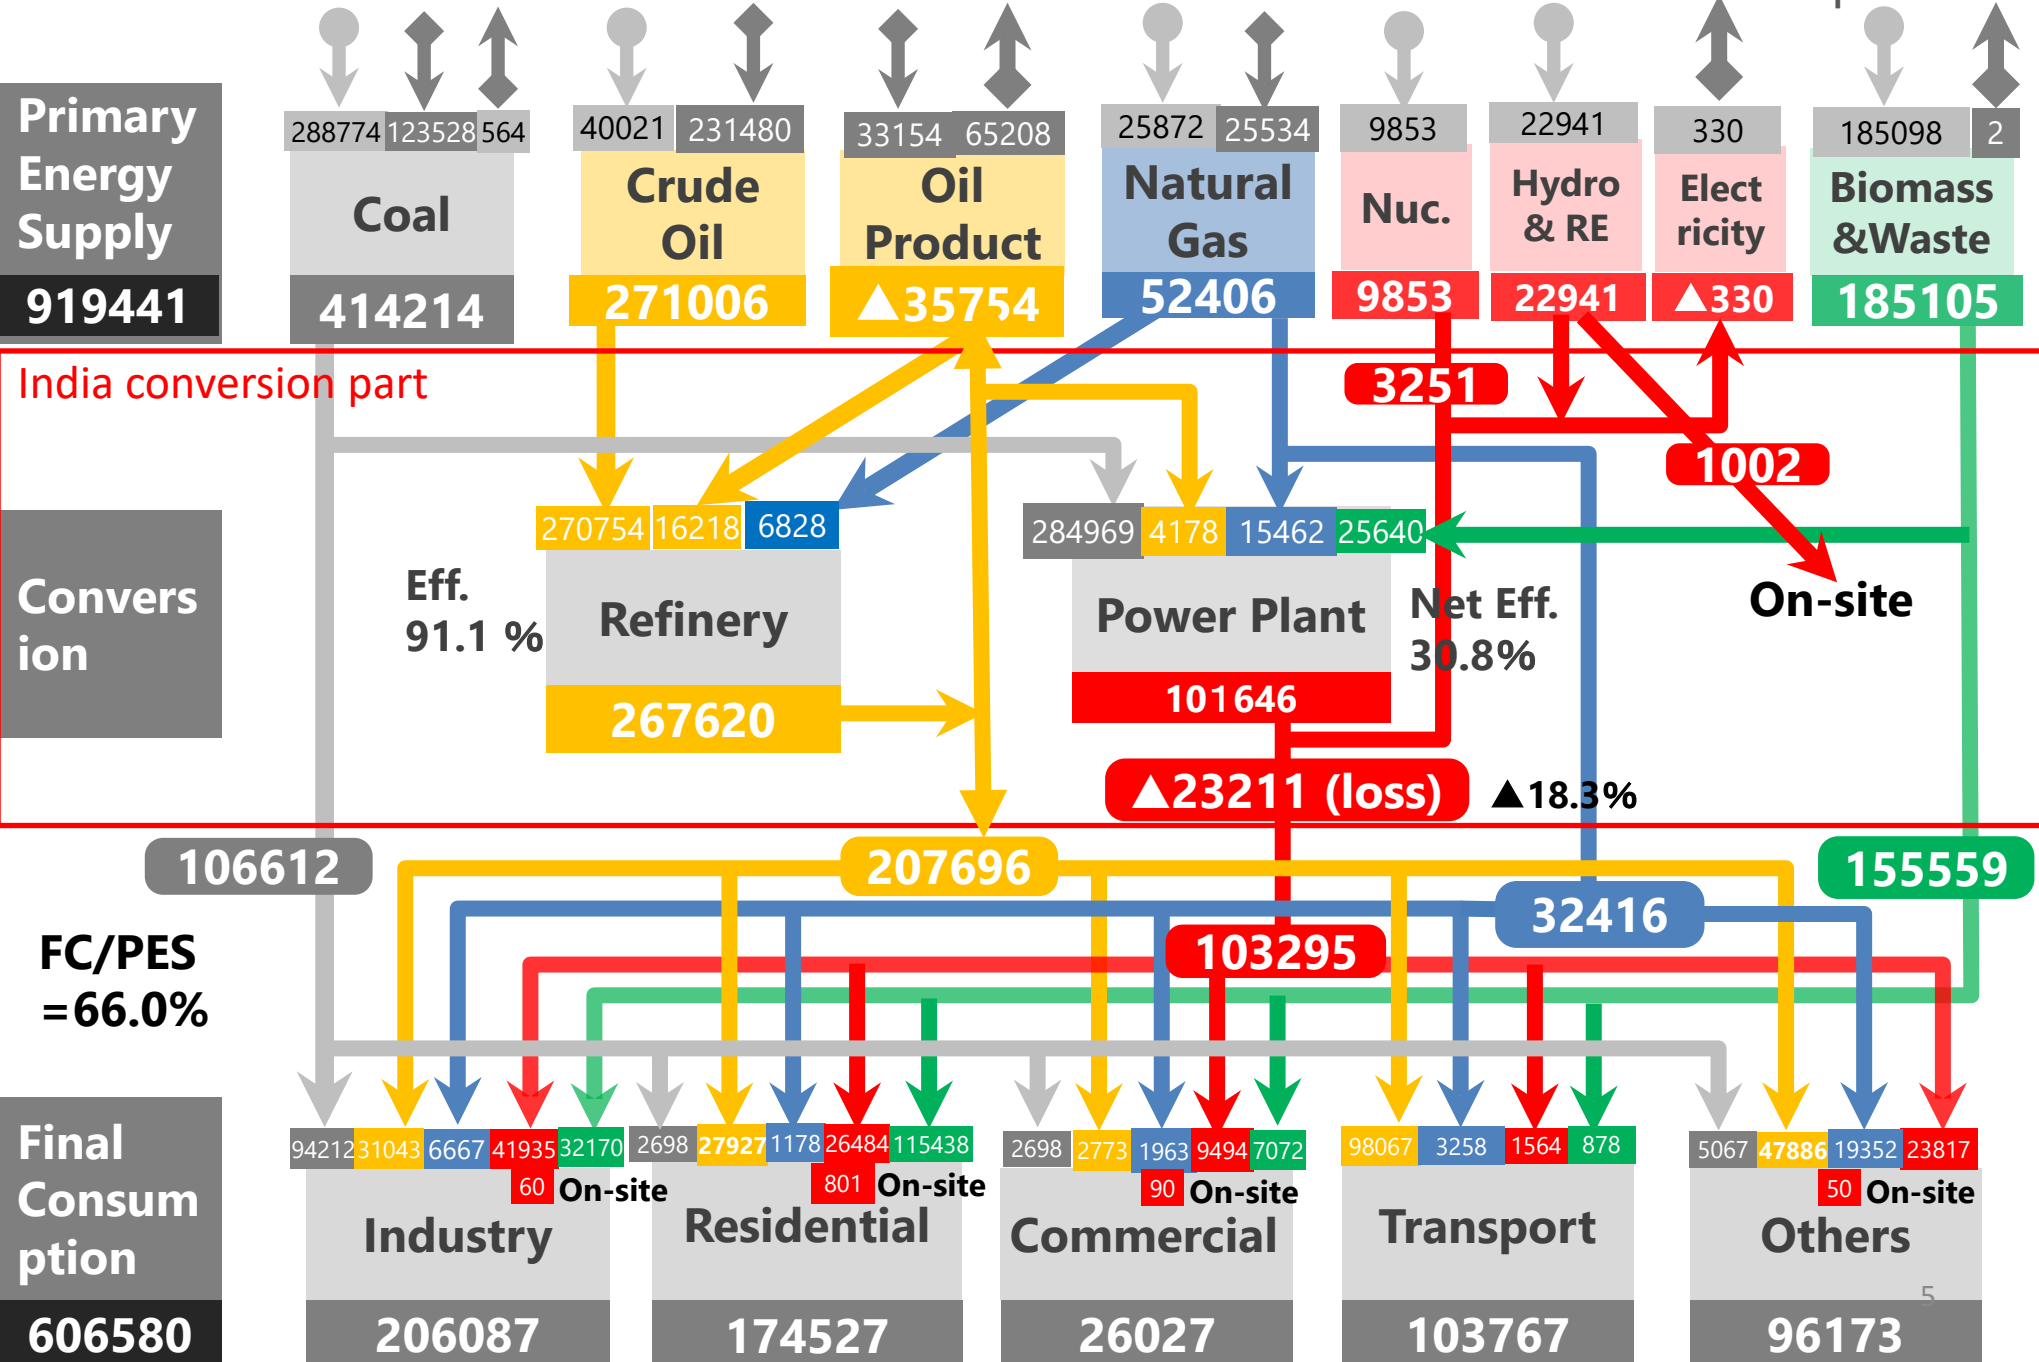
Primary Energy Supply
919441

288774 123528 564
Coal
414214

40021 231480
Crude Oil
271006

33154 65208
Oil Product
▲35754

25872 25534
Natural Gas
52406

9853
Nuc.
9853

22941
Hydro & RE
22941

330
Elect ricity
▲330

185098 2
Biomass &Waste
185105

India conversion part

3251
1002

Convers ion

270754 16218 6828
Eff. 91.1 %
Refinery
267620

284969 4178 15462 25640
Power Plant
Net Eff. 30.8%
101646

On-site

▲23211 (loss)
▲18.3%

106612
207696
155559
32416
103295

FC/PES =66.0%

Final Consum ption
606580

94212 31043 6667 41935 32170
60 On-site
Industry
206087

2698 27927 1178 26484 115438
801 On-site
Residential
174527

2698 2773 1963 9494 7072
90 On-site
Commercial
26027

98067 3258 1564 878
Transport
103767

5067 47886 19352 23817
50 On-site
Others
96173

5